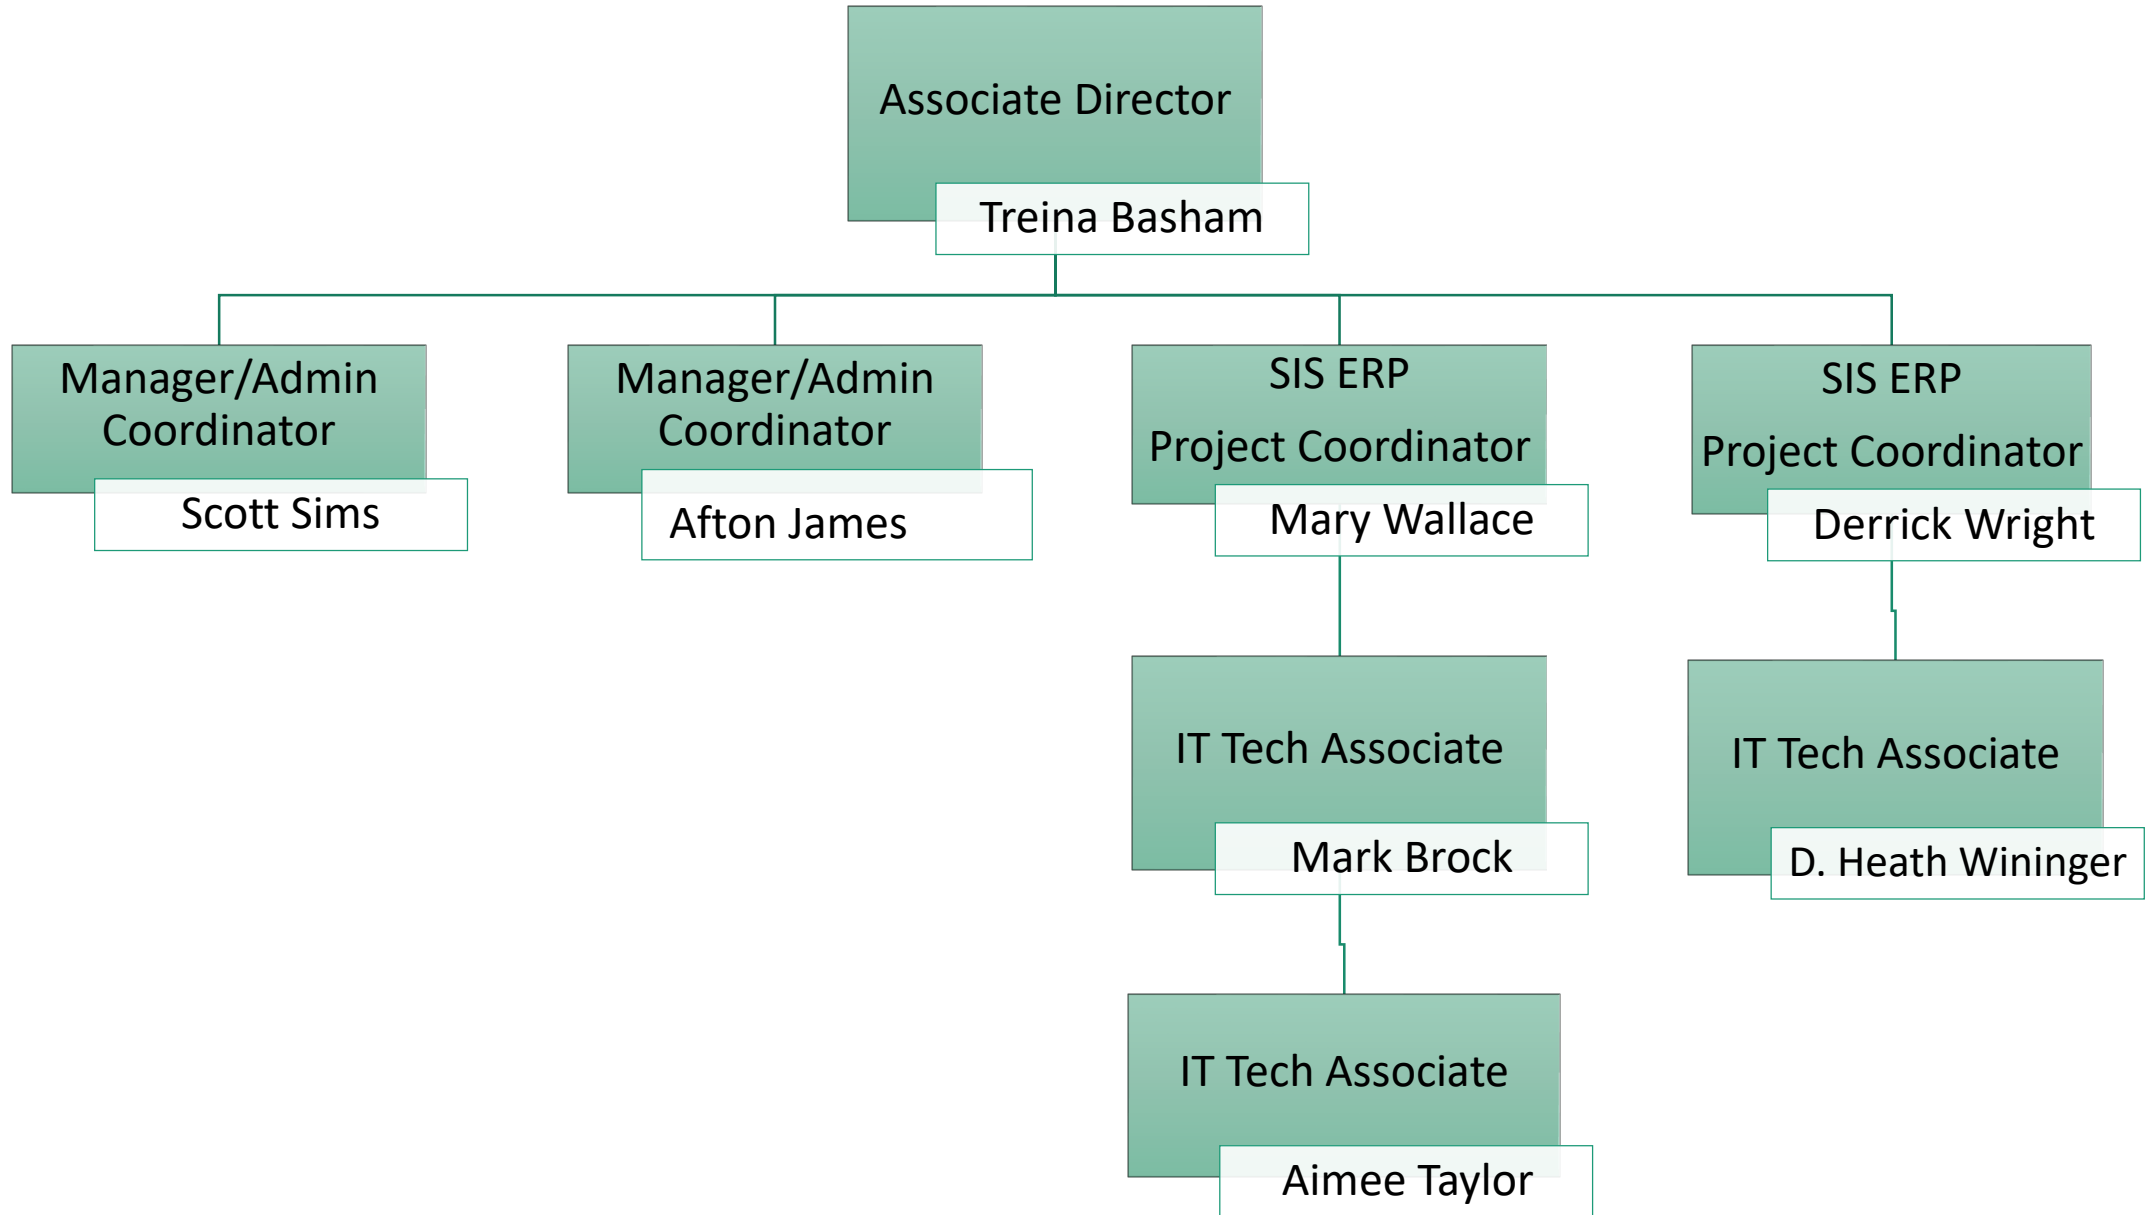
Associate Director

Treina Basham

Manager/Admin Coordinator

Scott Sims

Manager/Admin Coordinator

Afton James

SIS ERP Project Coordinator

Mary Wallace

SIS ERP Project Coordinator

Derrick Wright

IT Tech Associate

Mark Brock

IT Tech Associate

D. Heath Wininger

IT Tech Associate

Aimee Taylor